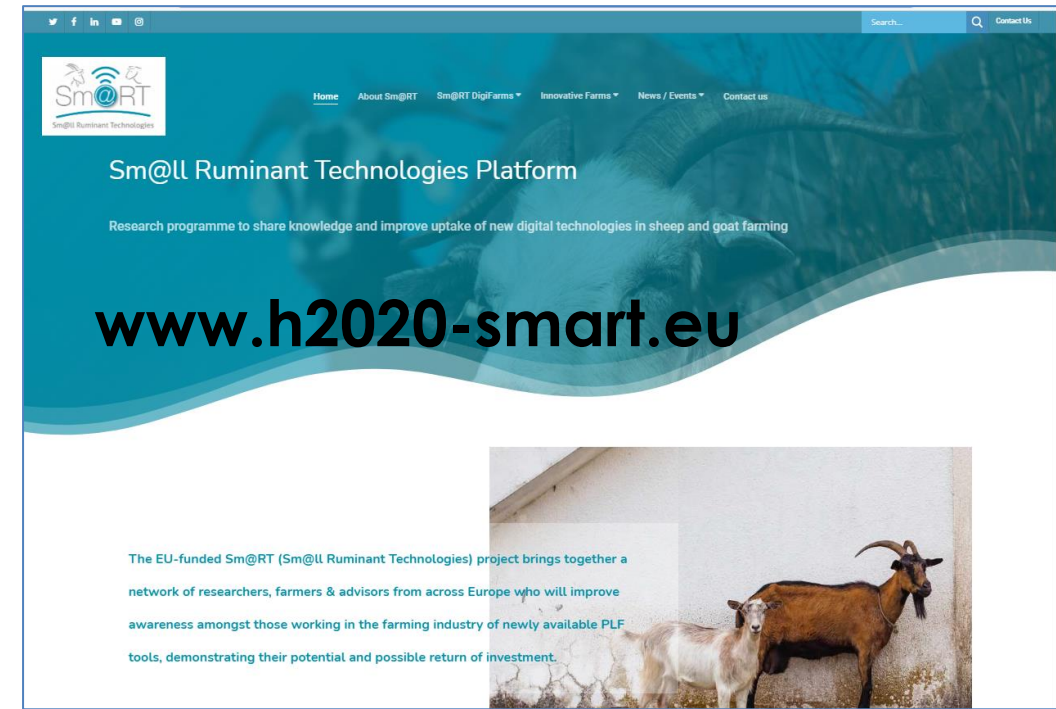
Search... Contact Us

Sm@RT
Sm@ll Ruminant Technologies

Home About Sm@RT Sm@RT DigiFarms Innovative Farms News / Events Contact us

Sm@ll Ruminant Technologies Platform

Research programme to share knowledge and improve uptake of new digital technologies in sheep and goat farming

www.h2020-smart.eu

The EU-funded Sm@RT (Sm@ll Ruminant Technologies) project brings together a network of researchers, farmers & advisors from across Europe who will improve awareness amongst those working in the farming industry of newly available PLF tools, demonstrating their potential and possible return of investment.